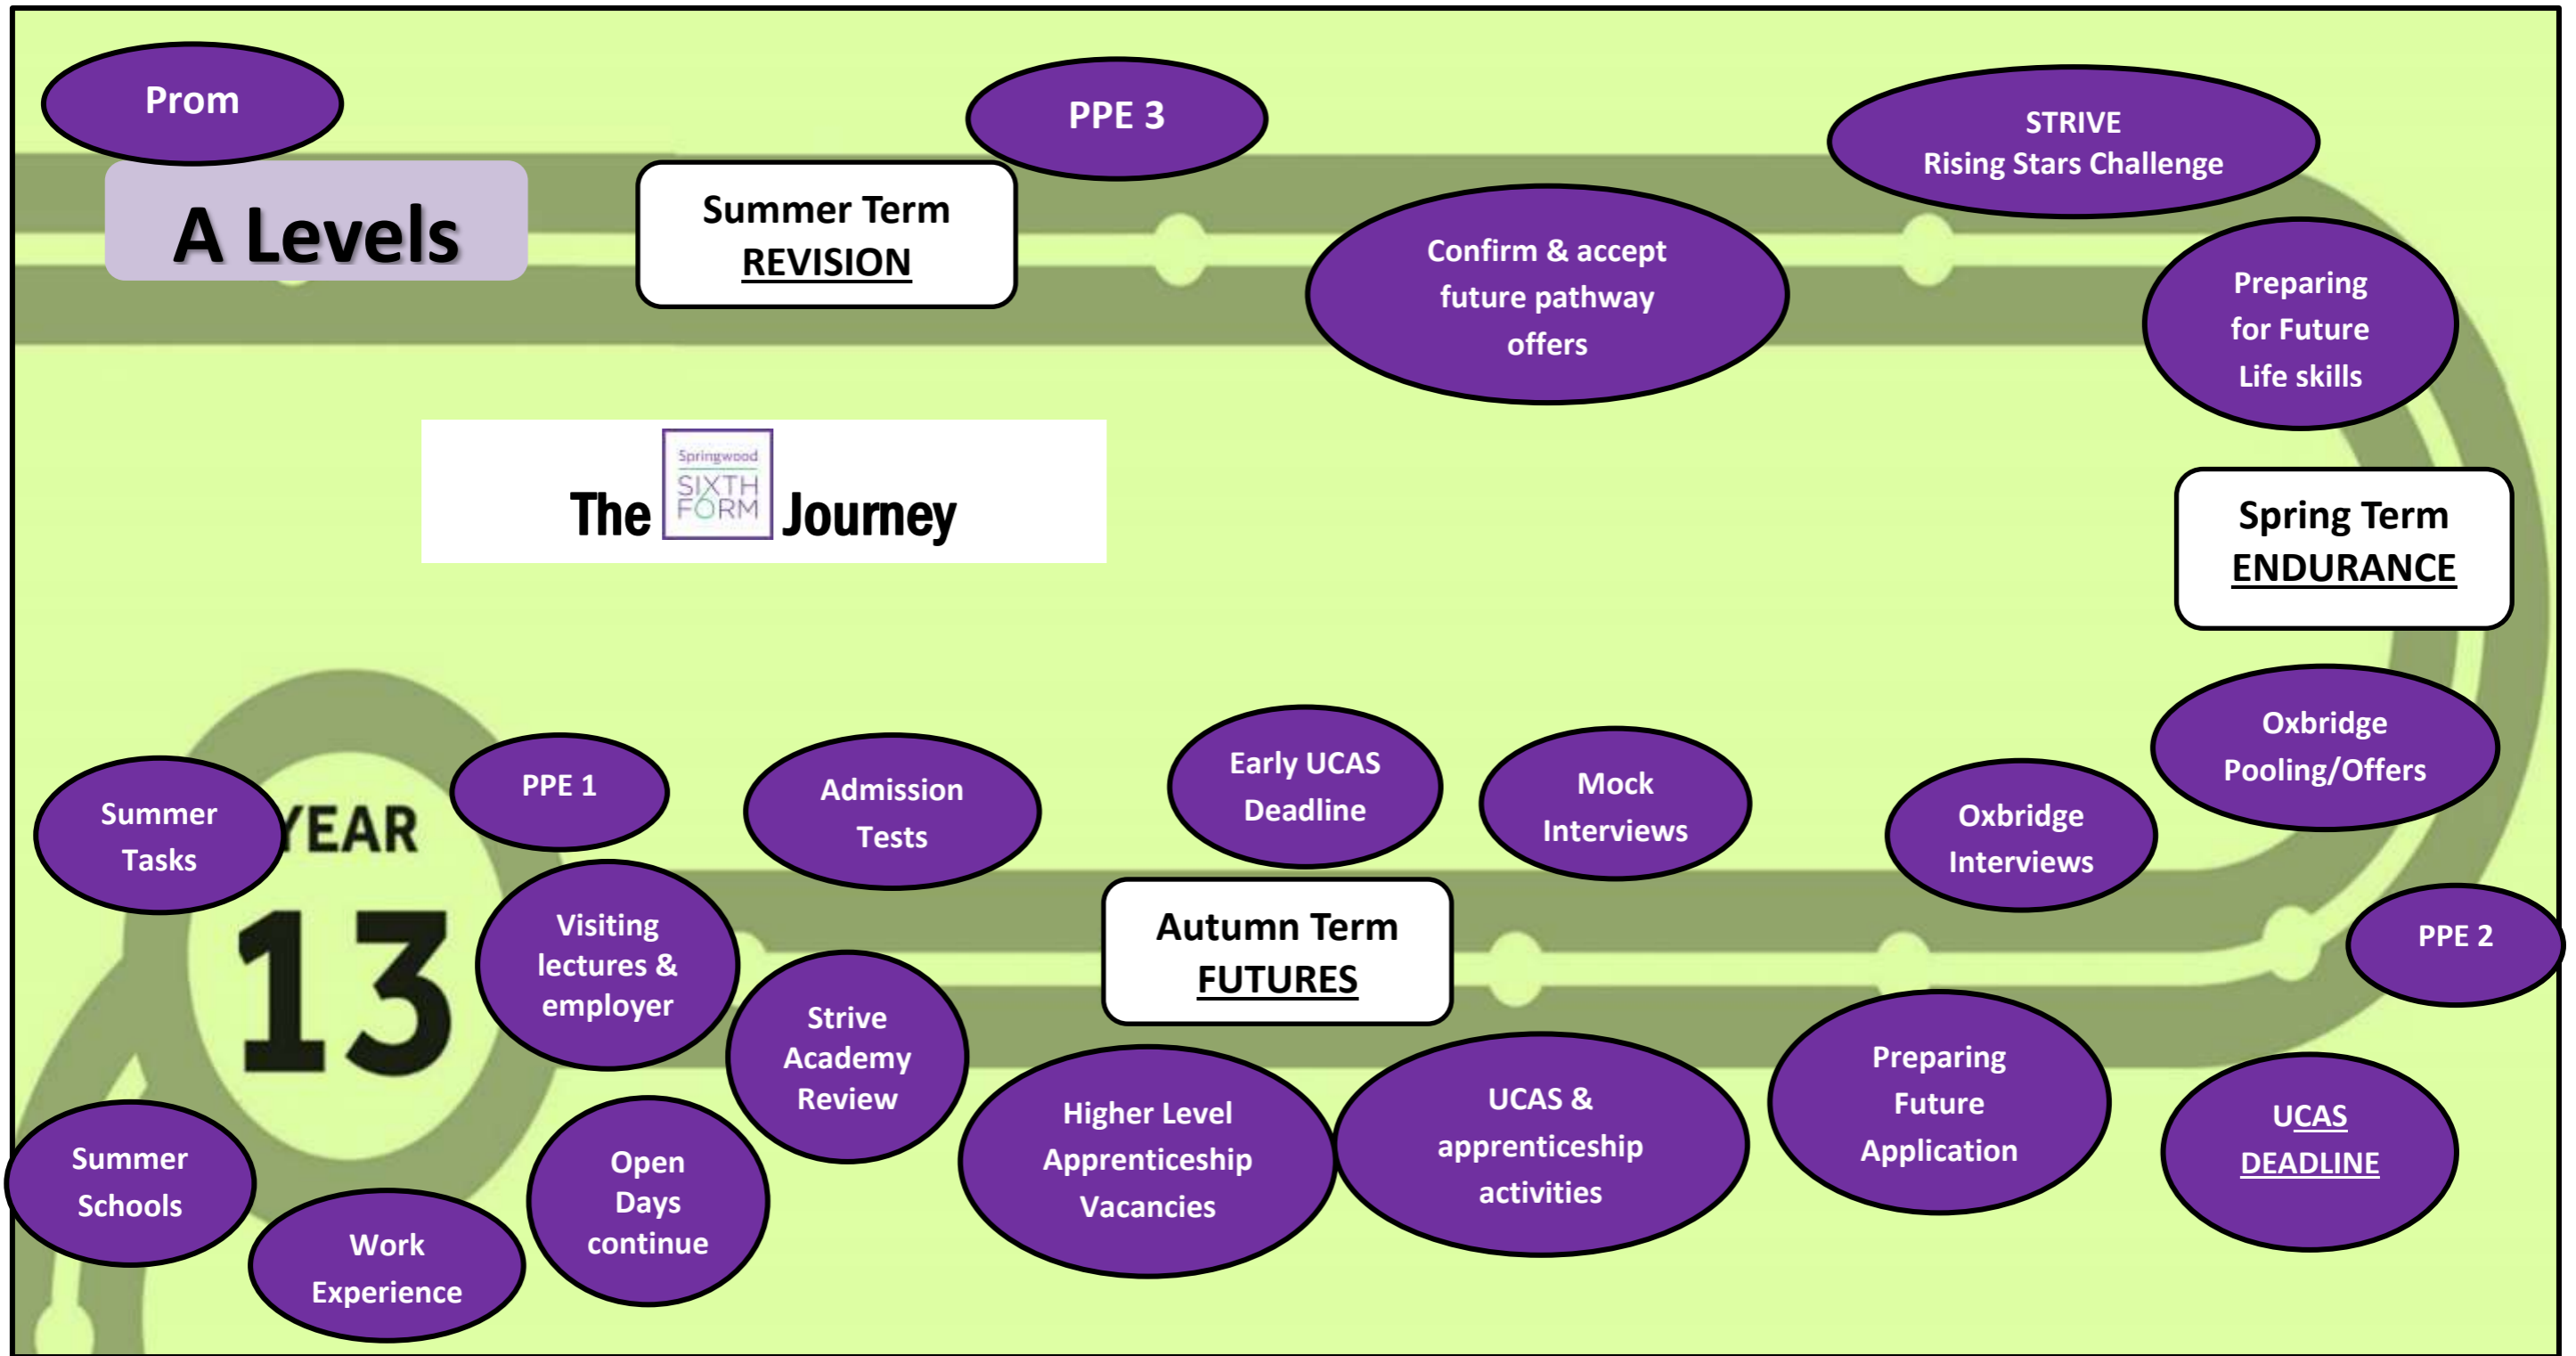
Prom

A Levels

Summer Term
REVISION

PPE 3

STRIVE
Rising Stars Challenge

Confirm & accept future pathway offers

Preparing for Future Life skills

The Springwood SIXTH FORM Journey

Spring Term
ENDURANCE

Oxbridge Pooling/Offers

Summer Tasks

YEAR 13

PPE 1

Admission Tests

Early UCAS Deadline

Mock Interviews

Oxbridge Interviews

Visiting lectures & employer

Autumn Term
FUTURES

PPE 2

Strive Academy Review

Summer Schools

Work Experience

Open Days continue

Higher Level Apprenticeship Vacancies

UCAS & apprenticeship activities

Preparing Future Application

UCAS DEADLINE